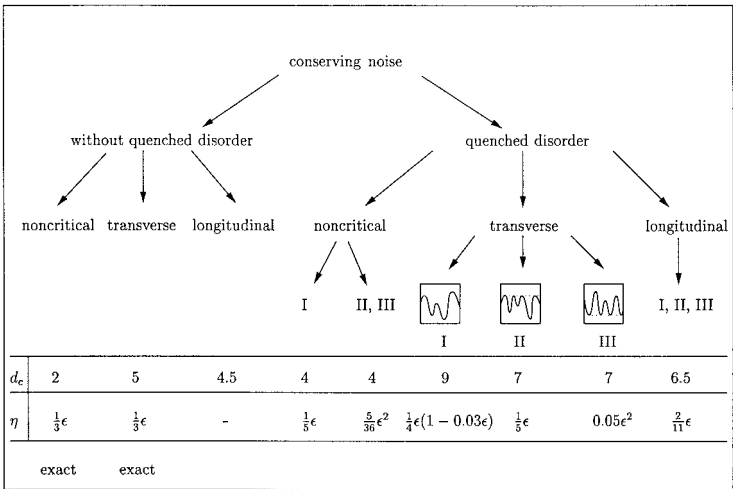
conserving noise

without quenched disorder

quenched disorder

noncritical transverse longitudinal

noncritical

transverse

longitudinal

I

II, III

I

II

III

I, II, III

| $d_c$ | 2 | 5 | 4.5 | 4 | 4 | 9 | 7 | 7 | 6.5 |
|---|---|---|---|---|---|---|---|---|---|
| $\eta$ | $\frac{1}{3}\epsilon$ | $\frac{1}{3}\epsilon$ | - | $\frac{1}{5}\epsilon$ | $\frac{5}{36}\epsilon^2$ | $\frac{1}{4}\epsilon(1-0.03\epsilon)$ | $\frac{1}{5}\epsilon$ | $0.05\epsilon^2$ | $\frac{2}{11}\epsilon$ |
| | exact | exact | | | | | | | |